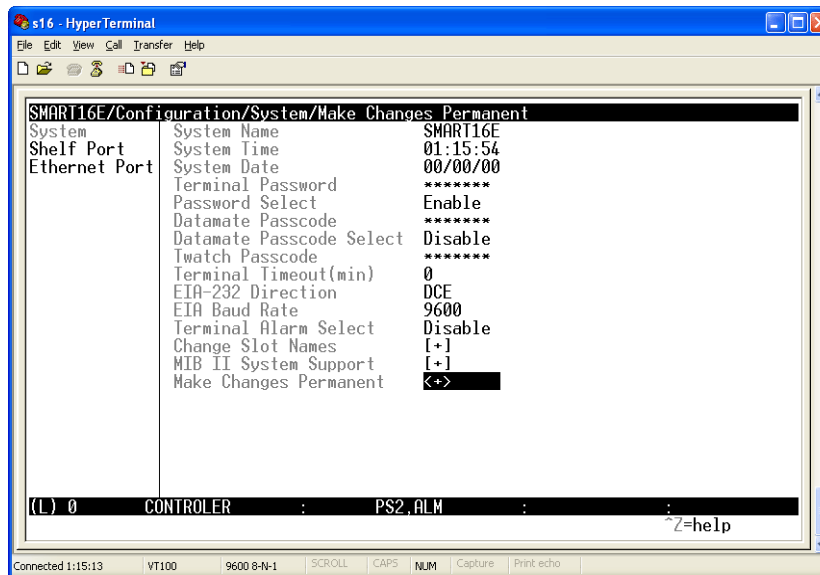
s16 - HyperTerminal

File Edit View Call Transfer Help

SMART16E/Configuration/System/Make Changes Permanent

System
Shelf Port
Ethernet Port

| | |
|---|---|
| System Name | SMART16E |
| System Time | 01:15:54 |
| System Date | 00/00/00 |
| Terminal Password | ******* |
| Password Select | Enable |
| Datamate Passcode | ******* |
| Datamate Passcode Select | Disable |
| Twatch Passcode | ******* |
| Terminal Timeout(min) | 0 |
| EIA-232 Direction | DCE |
| EIA Baud Rate | 9600 |
| Terminal Alarm Select | Disable |
| Change Slot Names | [+] |
| MIB II System Support | [+] |
| Make Changes Permanent | <+> |

(L) 0 CONTROLER : PS2,ALM : :

^Z=help

Connected 1:15:13 VT100 9600 8-N-1 SCROLL CAPS NUM Capture Print echo